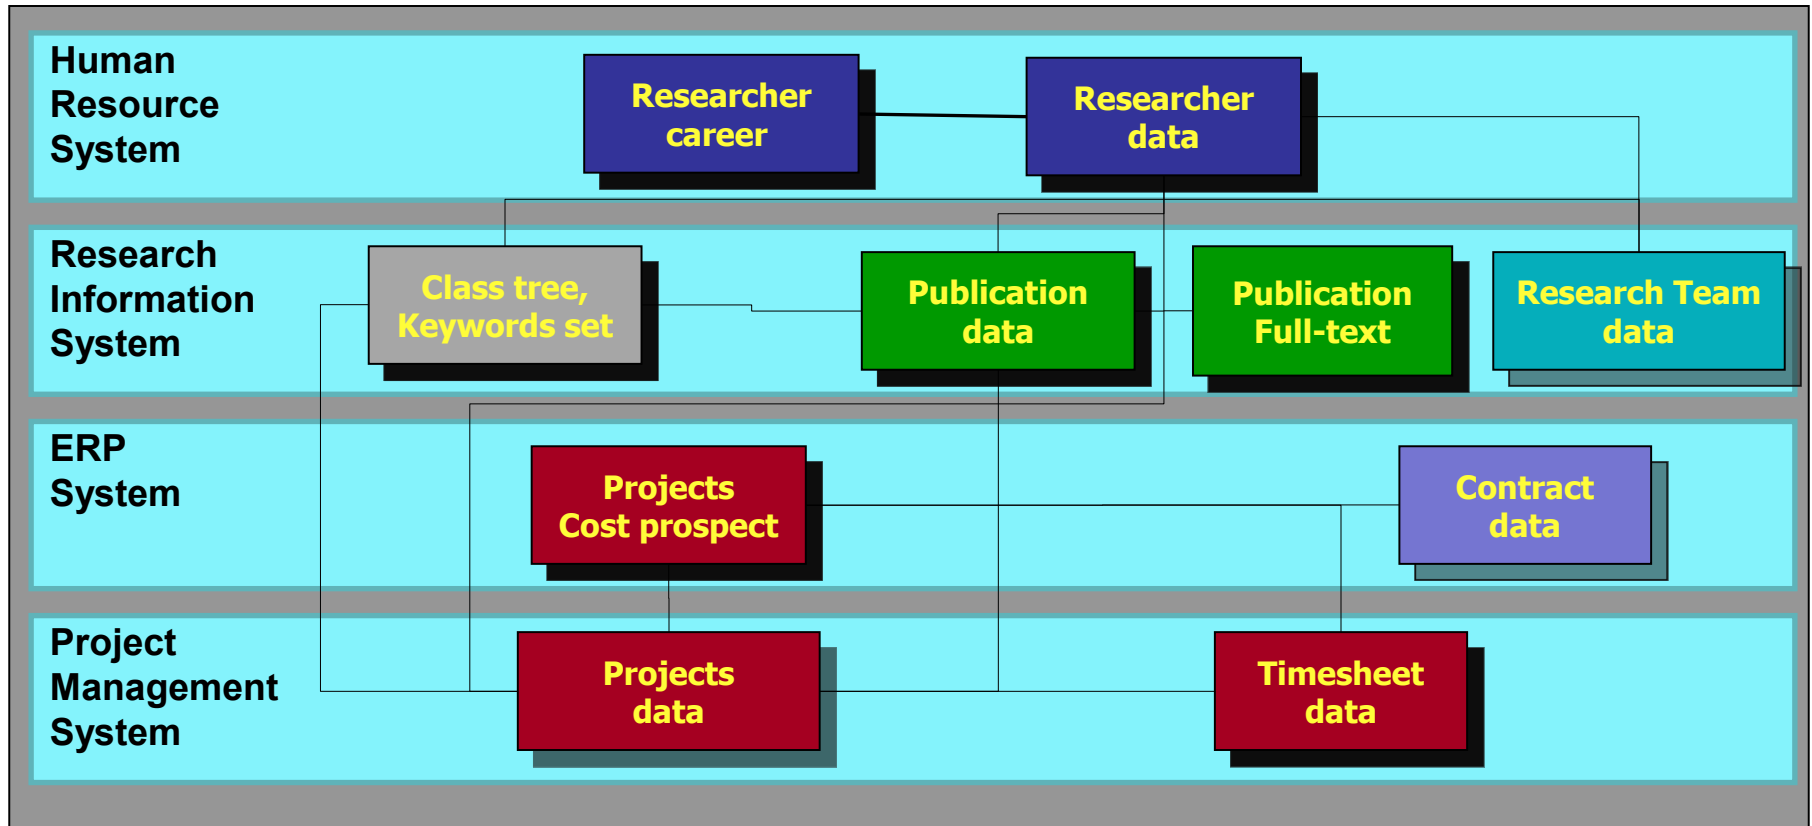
Human Resource System

Researcher career

Researcher data

Research Information System

Class tree, Keywords set

Publication data

Publication Full-text

Research Team data

ERP System

Projects Cost prospect

Contract data

Project Management System

Projects data

Timesheet data